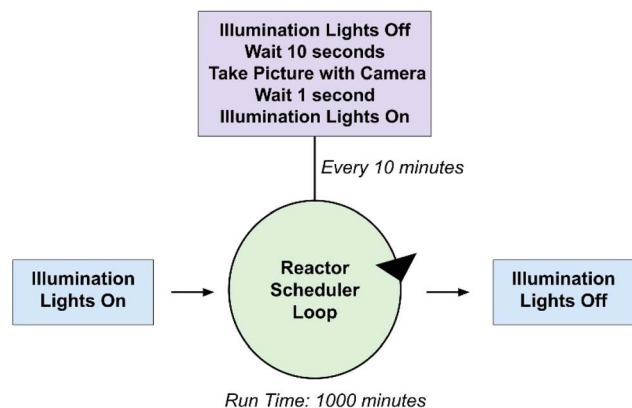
Illumination Lights Off
Wait 10 seconds
Take Picture with Camera
Wait 1 second
Illumination Lights On

Every 10 minutes

Illumination Lights On

Reactor Scheduler Loop

Illumination Lights Off

Run Time: 1000 minutes